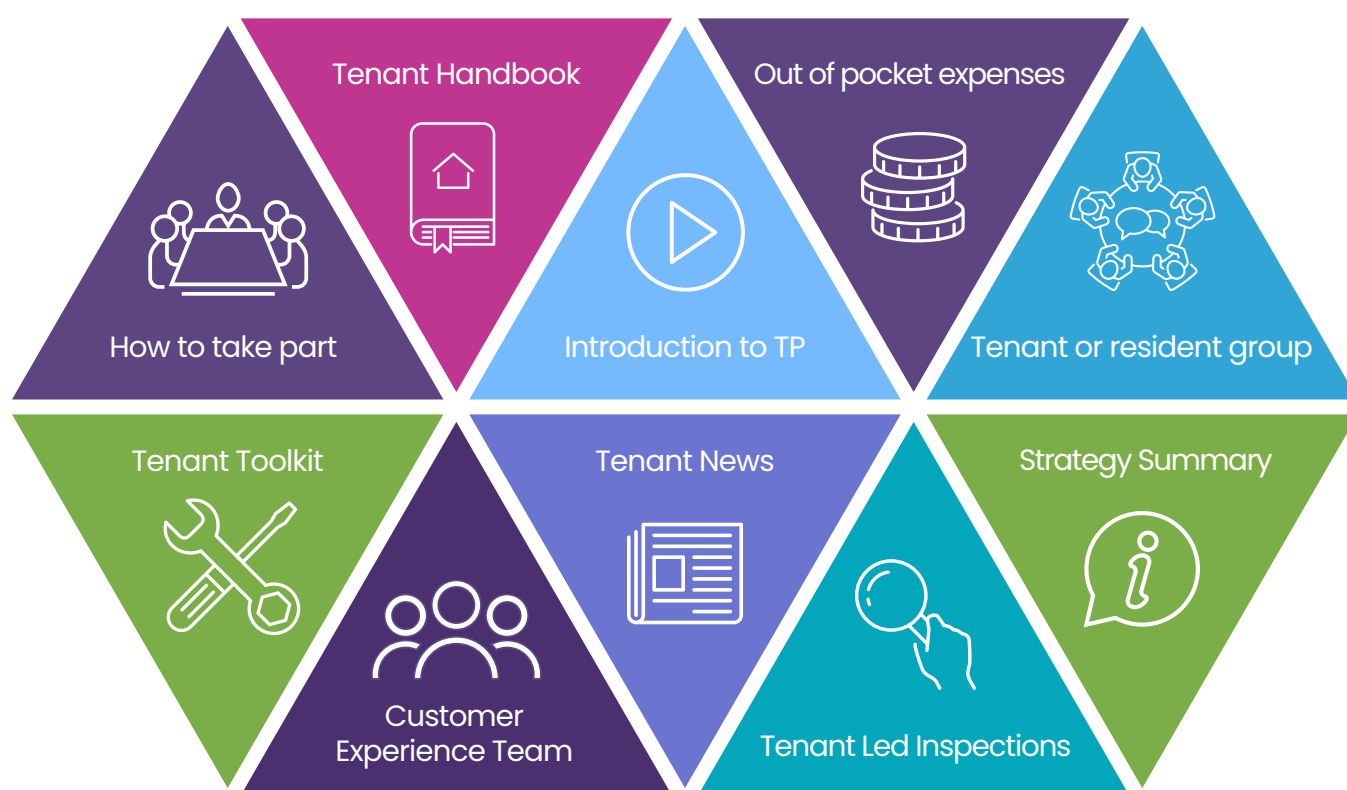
Tenant Handbook

Out of pocket expenses

How to take part

Introduction to TP

Tenant or resident group

Tenant Toolkit

Tenant News

Strategy Summary

Customer Experience Team

Tenant Led Inspections